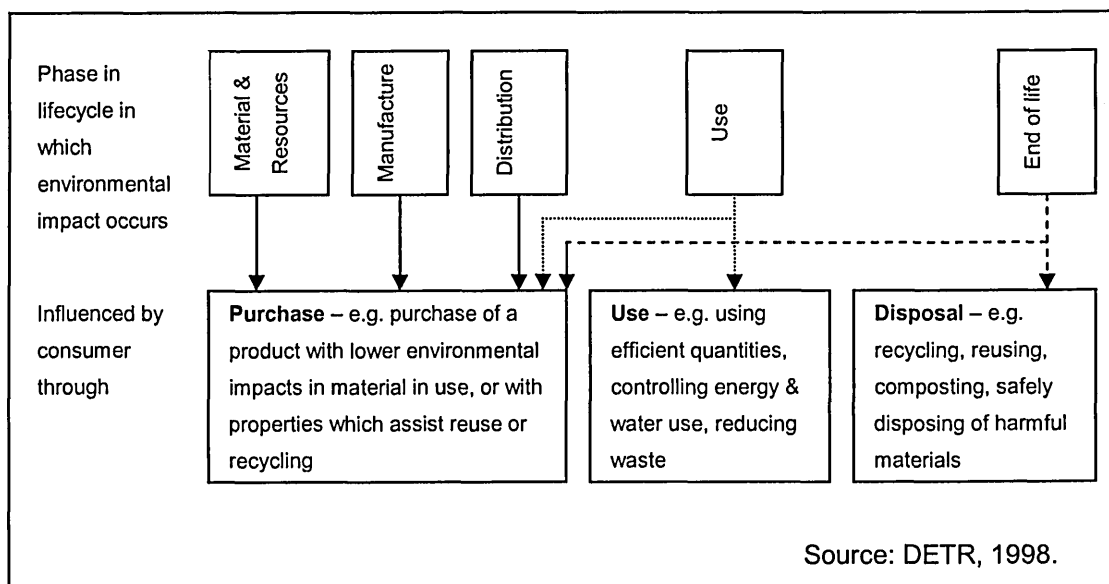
Phase in lifecycle in which environmental impact occurs

Material & Resources

Manufacture

Distribution

Use

End of life

Influenced by consumer through

**Purchase** – e.g. purchase of a product with lower environmental impacts in material in use, or with properties which assist reuse or recycling

**Use** – e.g. using efficient quantities, controlling energy & water use, reducing waste

**Disposal** – e.g. recycling, reusing, composting, safely disposing of harmful materials

Source: DETR, 1998.